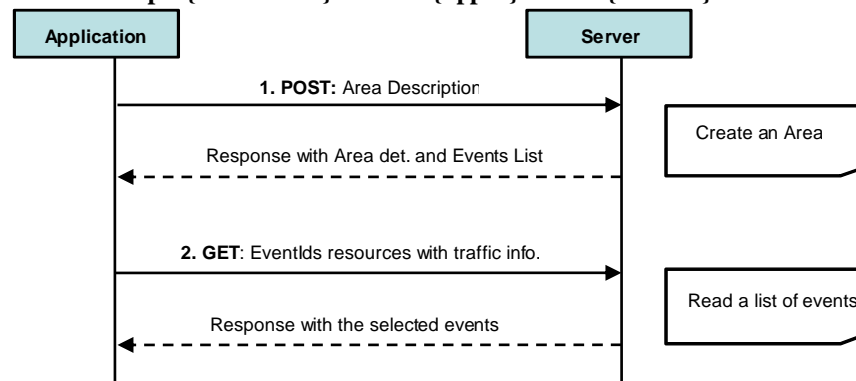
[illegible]

Application

Server

1. POST: Area Description

Create an Area

Response with Area det. and Events List

2. GET: EventIds resources with traffic info.

Read a list of events

Response with the selected events